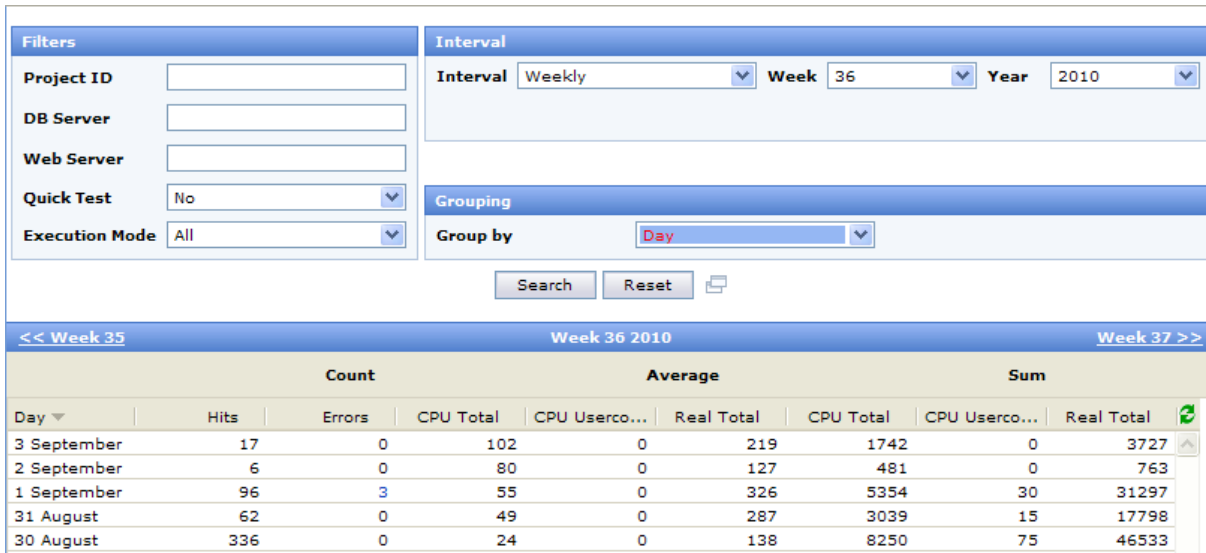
Filters

Project ID

DB Server

Web Server

Quick Test No

Execution Mode All

Interval

Interval Weekly Week 36 Year 2010

Grouping

Group by Day

Search Reset

<< Week 35 Week 36 2010 Week 37 >>

| | Count | | Average | | | Sum | | |
|---|---|---|---|---|---|---|---|---|
| Day | Hits | Errors | CPU Total | CPU Userco... | Real Total | CPU Total | CPU Userco... | Real Total |
| 3 September | 17 | 0 | 102 | 0 | 219 | 1742 | 0 | 3727 |
| 2 September | 6 | 0 | 80 | 0 | 127 | 481 | 0 | 763 |
| 1 September | 96 | 3 | 55 | 0 | 326 | 5354 | 30 | 31297 |
| 31 August | 62 | 0 | 49 | 0 | 287 | 3039 | 15 | 17798 |
| 30 August | 336 | 0 | 24 | 0 | 138 | 8250 | 75 | 46533 |